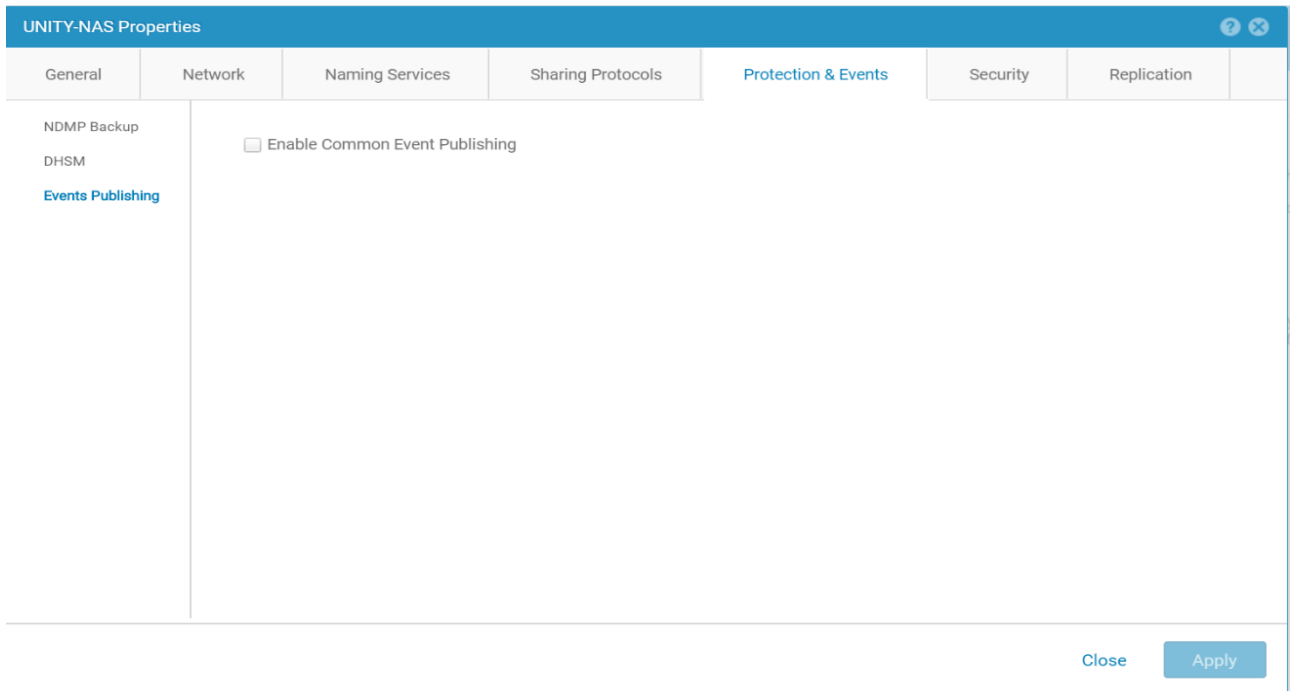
UNITY-NAS Properties

General | Network | Naming Services | Sharing Protocols | Protection & Events | Security | Replication

NDMP Backup
DHSM
Events Publishing

Enable Common Event Publishing

Close
Apply